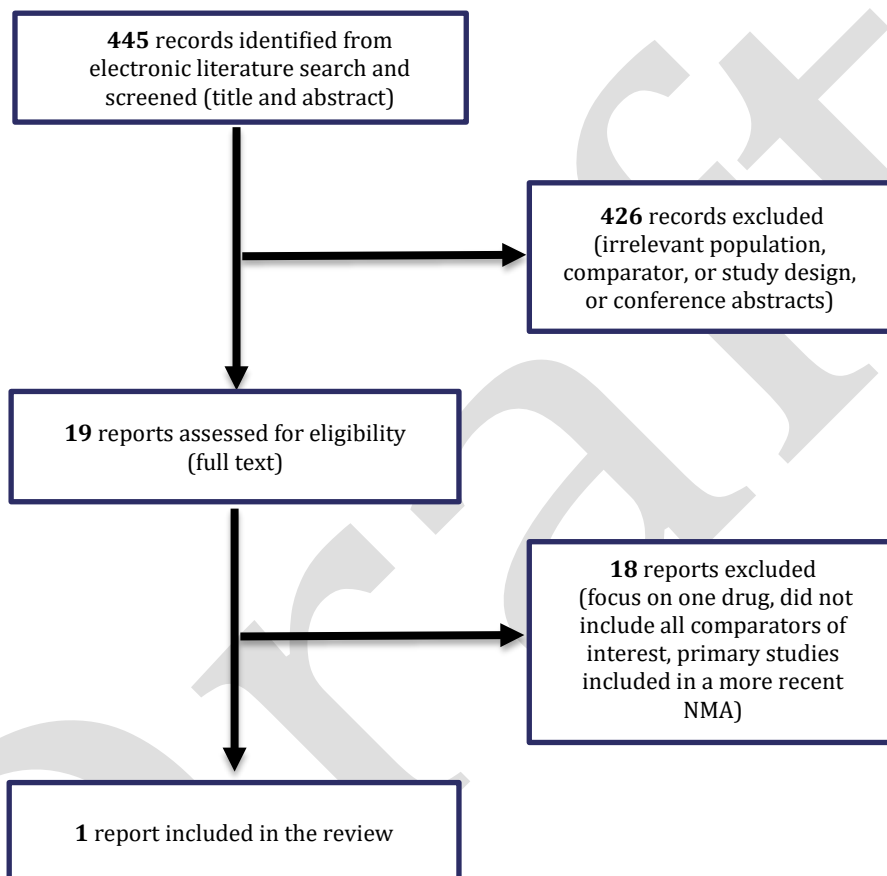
445 records identified from electronic literature search and screened (title and abstract)

426 records excluded (irrelevant population, comparator, or study design, or conference abstracts)

19 reports assessed for eligibility (full text)

18 reports excluded (focus on one drug, did not include all comparators of interest, primary studies included in a more recent NMA)

1 report included in the review

Draft